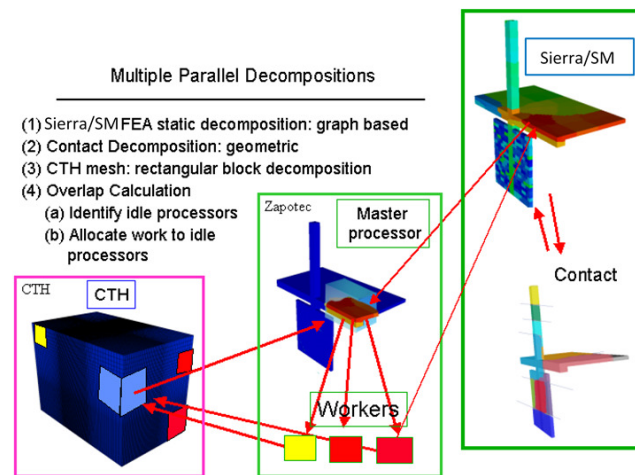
Multiple Parallel Decompositions

(1) Sierra/SM FEA static decomposition: graph based
(2) Contact Decomposition: geometric
(3) CTH mesh: rectangular block decomposition
(4) Overlap Calculation
(a) Identify idle processors
(b) Allocate work to idle processors

Sierra/SM

Contact

Zapotec

Master processor

CTH

CTH

Workers